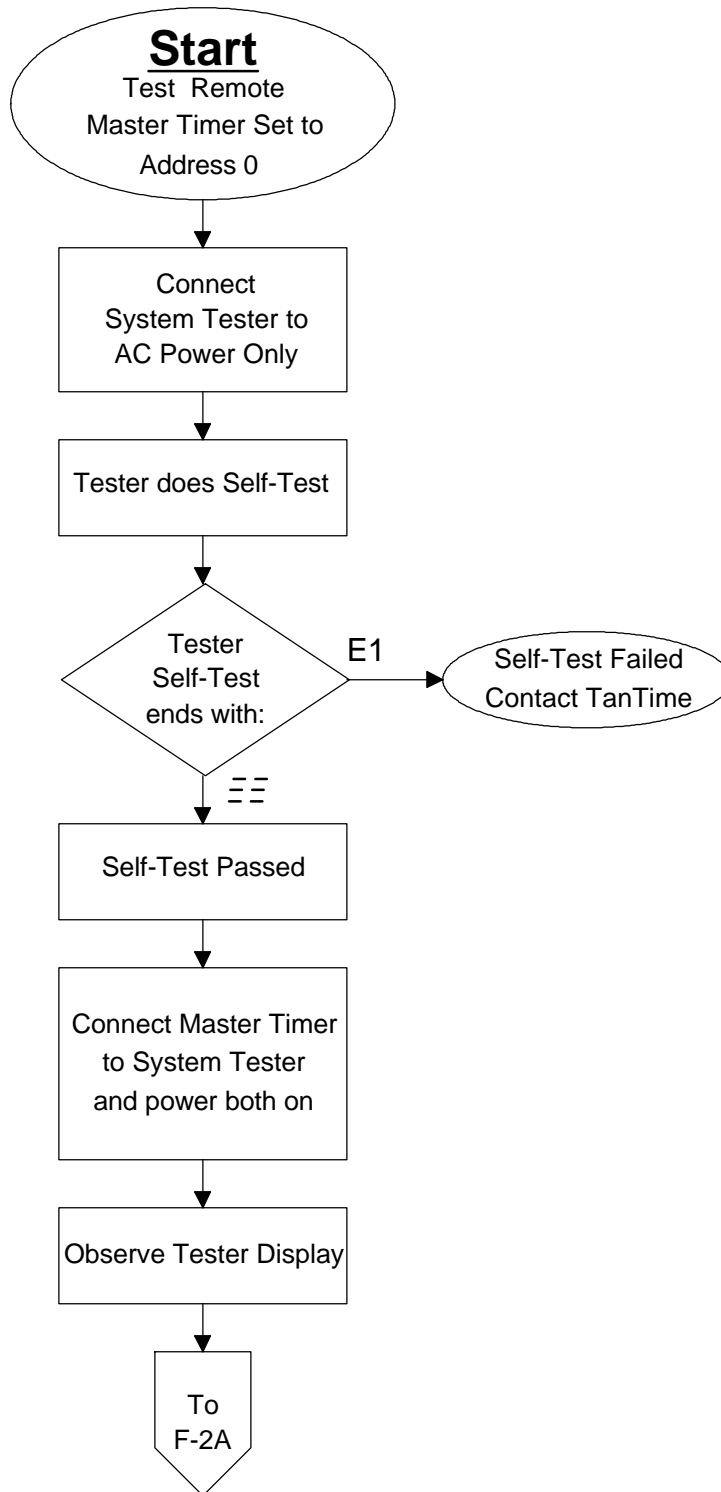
Start

Test Remote Master Timer Set to Address 0

Connect System Tester to AC Power Only

Tester does Self-Test

Tester Self-Test ends with:

E1

Self-Test Failed Contact TanTime

☰☰

Self-Test Passed

Connect Master Timer to System Tester and power both on

Observe Tester Display

To F-2A